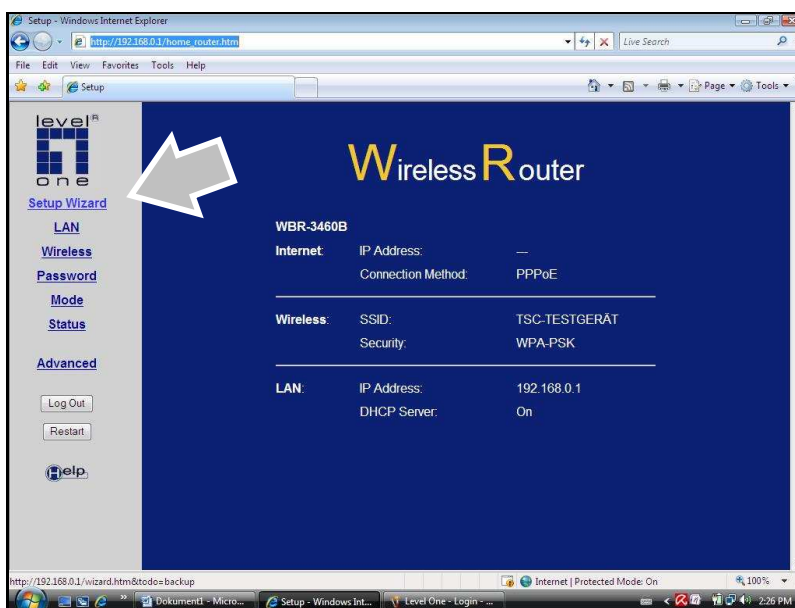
Setup - Windows Internet Explorer

http://192.168.0.1/home_router.htm

Live Search

File Edit View Favorites Tools Help

Setup

Page ▾ Tools ▾

level® one

Setup Wizard

LAN

Wireless

Password

Mode

Status

Advanced

Log Out

Restart

Help

Wireless Router

WBR-3460B

| | | |
|---|---|---|
| Internet: | IP Address: | --- |
| | Connection Method: | PPPoE |
| Wireless: | SSID: | TSC-TESTGERÄT |
| | Security: | WPA-PSK |
| LAN: | IP Address: | 192.168.0.1 |
| | DHCP Server: | On |

http://192.168.0.1/wizard.htm&todo=backup

Internet | Protected Mode: On

100%

Dokument1 - Micro...

Setup - Windows Int...

Level One - Login - ...

2:26 PM